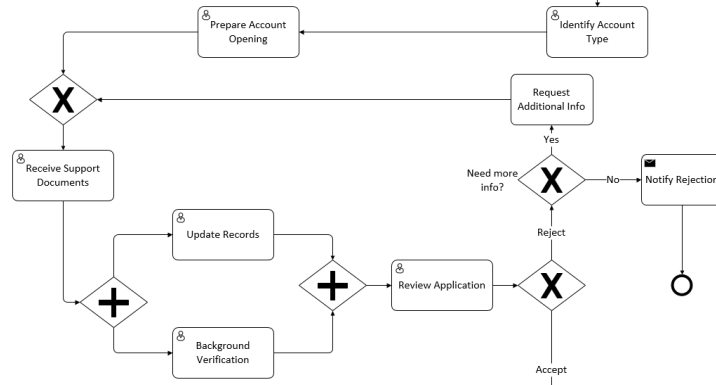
Prepare Account Opening

Identify Account Type

Request Additional Info

Yes

Need more info?

No

Notify Rejection

Receive Support Documents

Update Records

Reject

Review Application

Background Verification

Accept